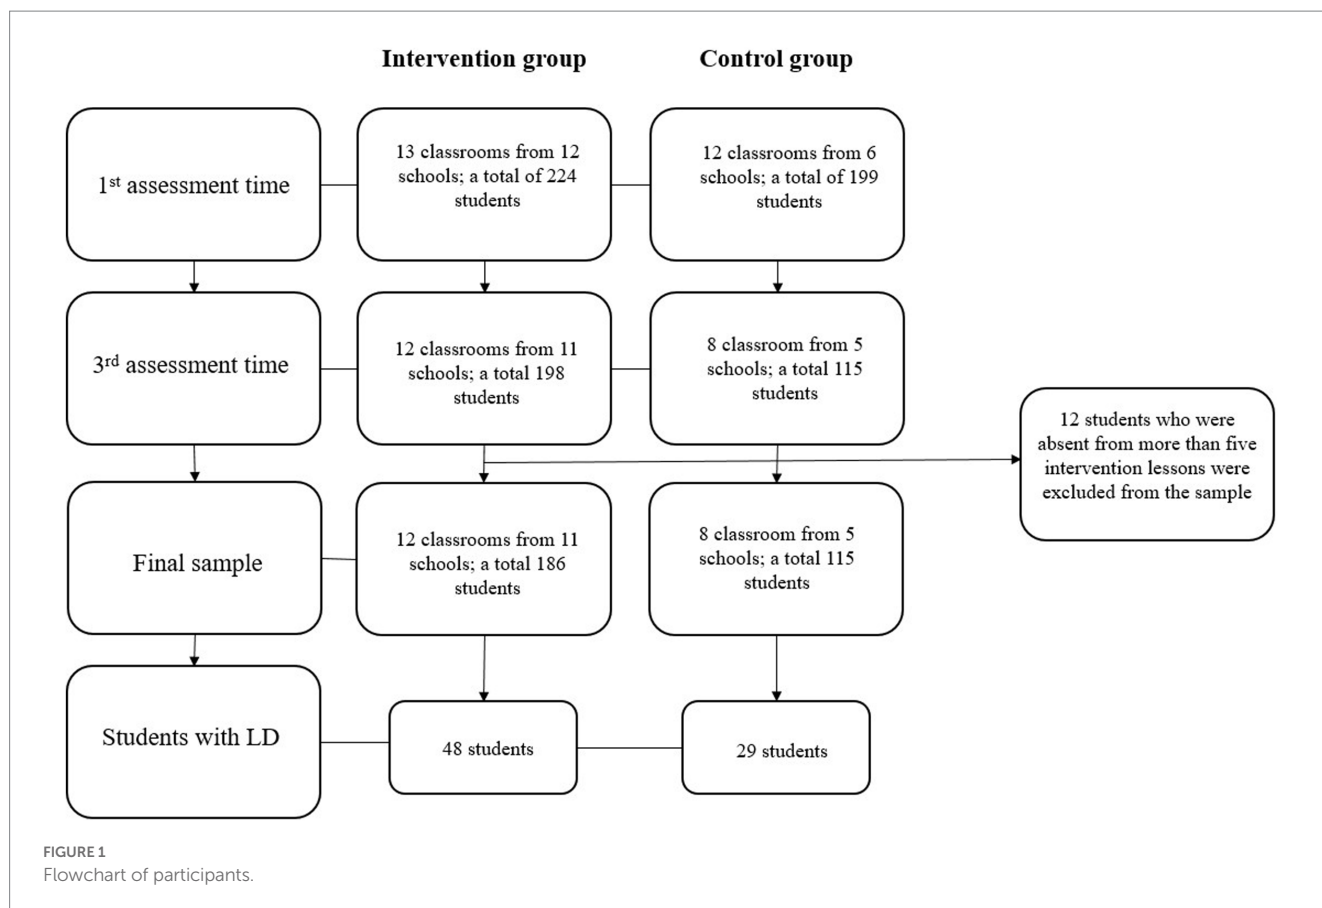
Intervention group

Control group

1$^{st}$ assessment time

13 classrooms from 12 schools; a total of 224 students

12 classrooms from 6 schools; a total of 199 students

3$^{rd}$ assessment time

12 classrooms from 11 schools; a total 198 students

8 classroom from 5 schools; a total 115 students

12 students who were absent from more than five intervention lessons were excluded from the sample

Final sample

12 classrooms from 11 schools; a total 186 students

8 classroom from 5 schools; a total 115 students

Students with LD

48 students

29 students

FIGURE 1
Flowchart of participants.